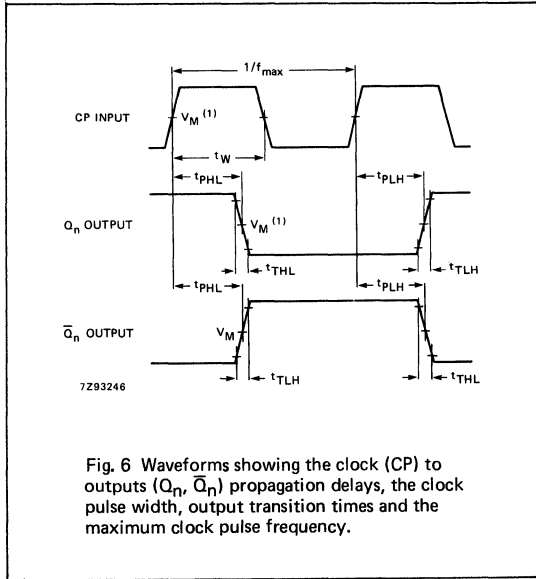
$1/f_{max}$

CP INPUT

$V_M$ (1)

$t_W$

$t_{PHL}$

$t_{PLH}$

$Q_n$ OUTPUT

$V_M$ (1)

$t_{THL}$

$t_{TLH}$

$t_{PHL}$

$t_{PLH}$

$\overline{Q}_n$ OUTPUT

$V_M$

7Z93246

$t_{TLH}$

$t_{THL}$

Fig. 6 Waveforms showing the clock (CP) to outputs ($Q_n$, $\overline{Q}_n$) propagation delays, the clock pulse width, output transition times and the maximum clock pulse frequency.